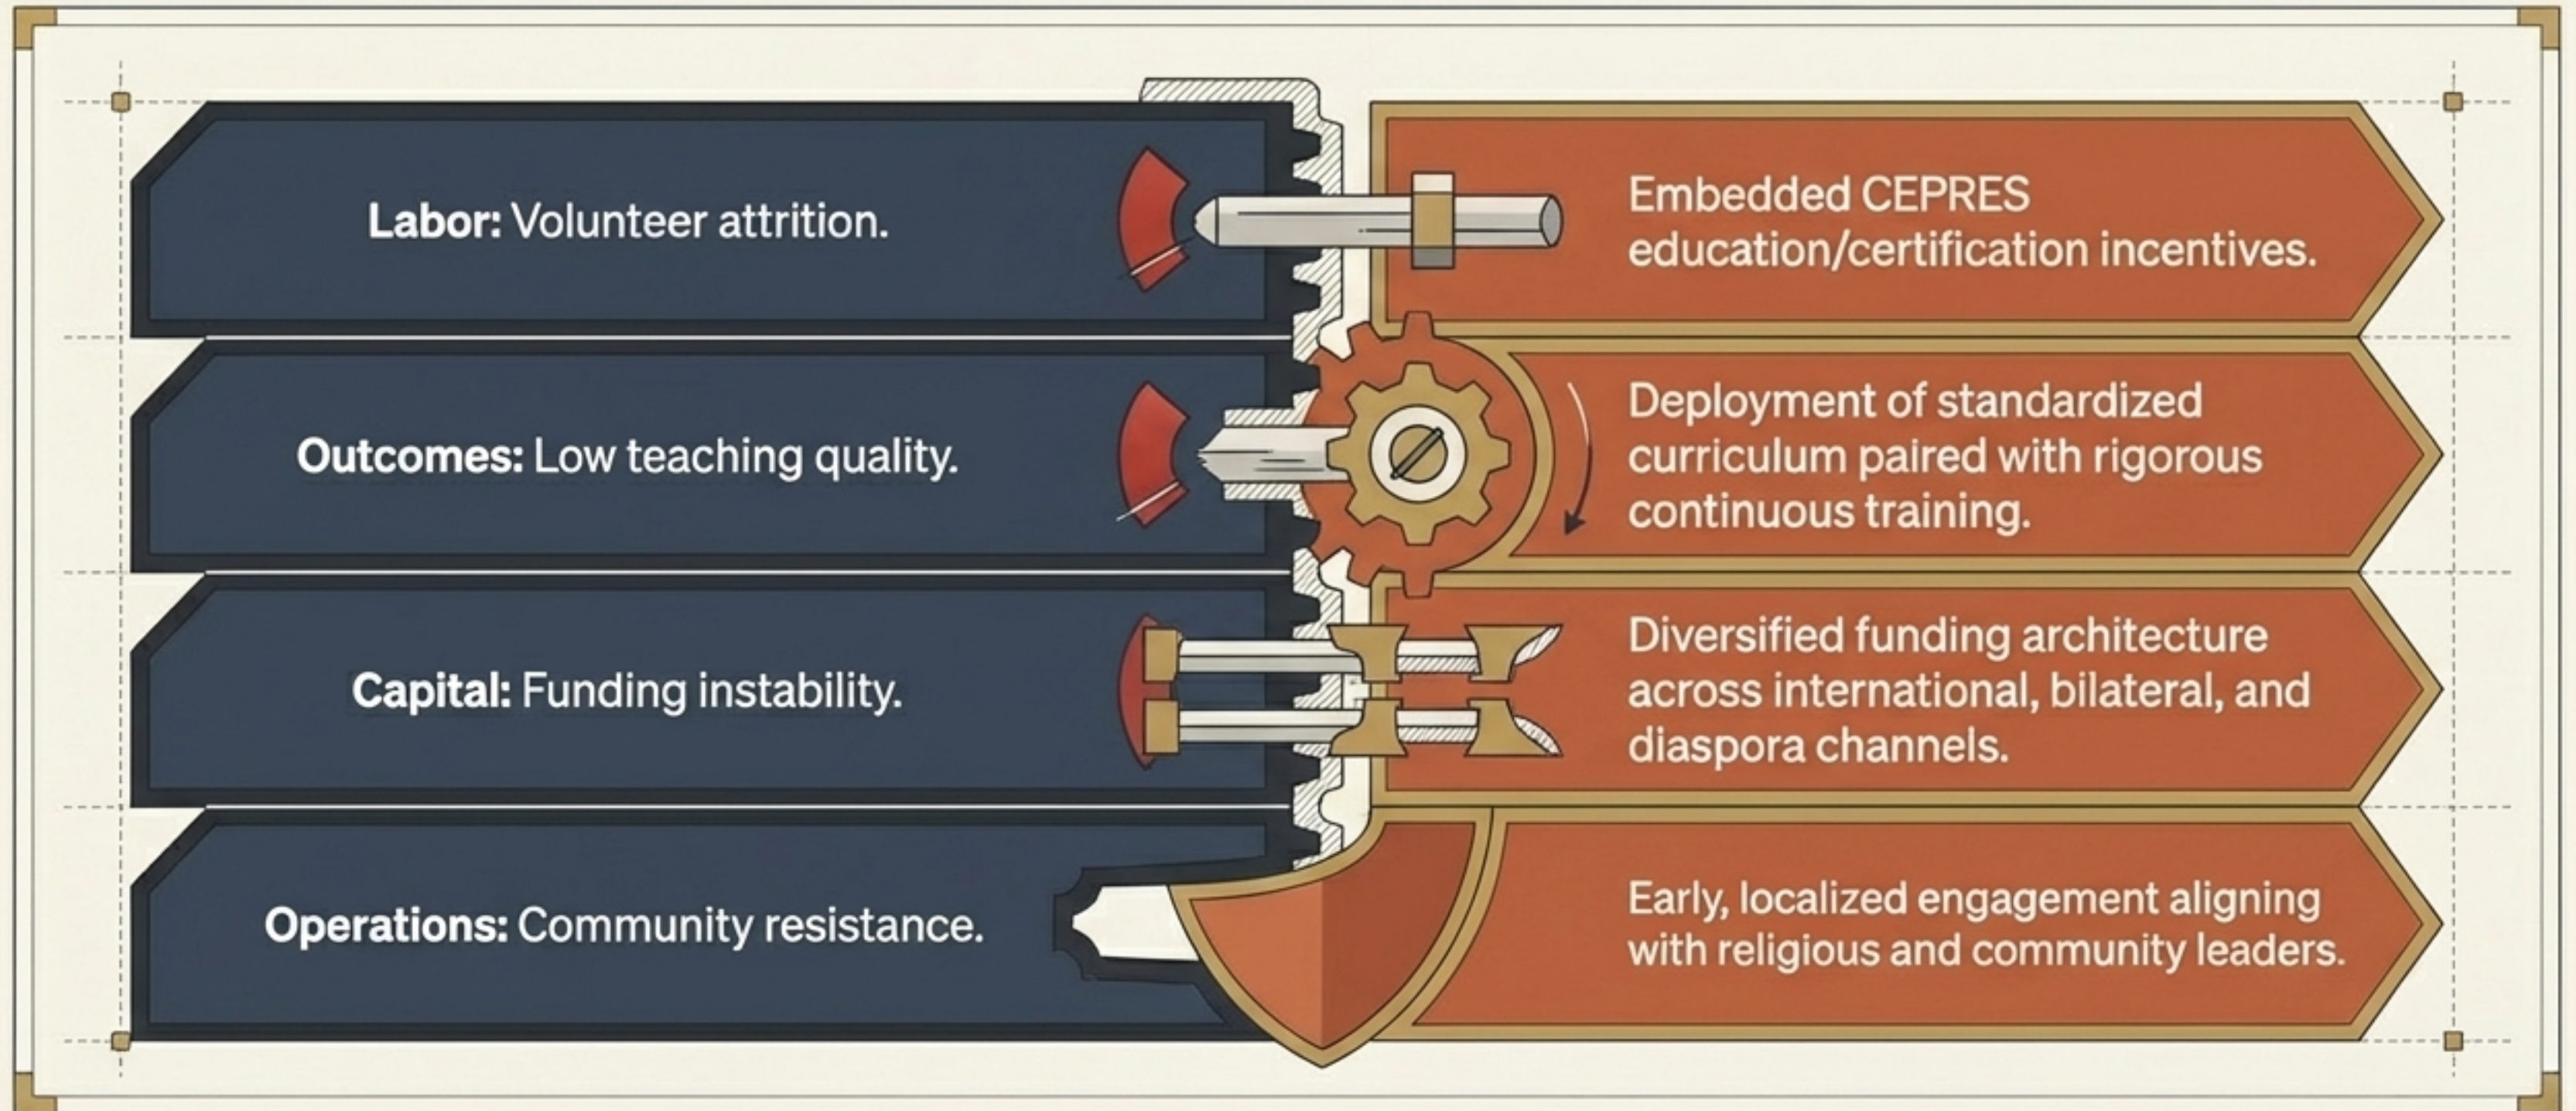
**Labor:** Volunteer attrition.

Embedded CEPRES education/certification incentives.

**Outcomes:** Low teaching quality.

Deployment of standardized curriculum paired with rigorous continuous training.

**Capital:** Funding instability.

Diversified funding architecture across international, bilateral, and diaspora channels.

**Operations:** Community resistance.

Early, localized engagement aligning with religious and community leaders.